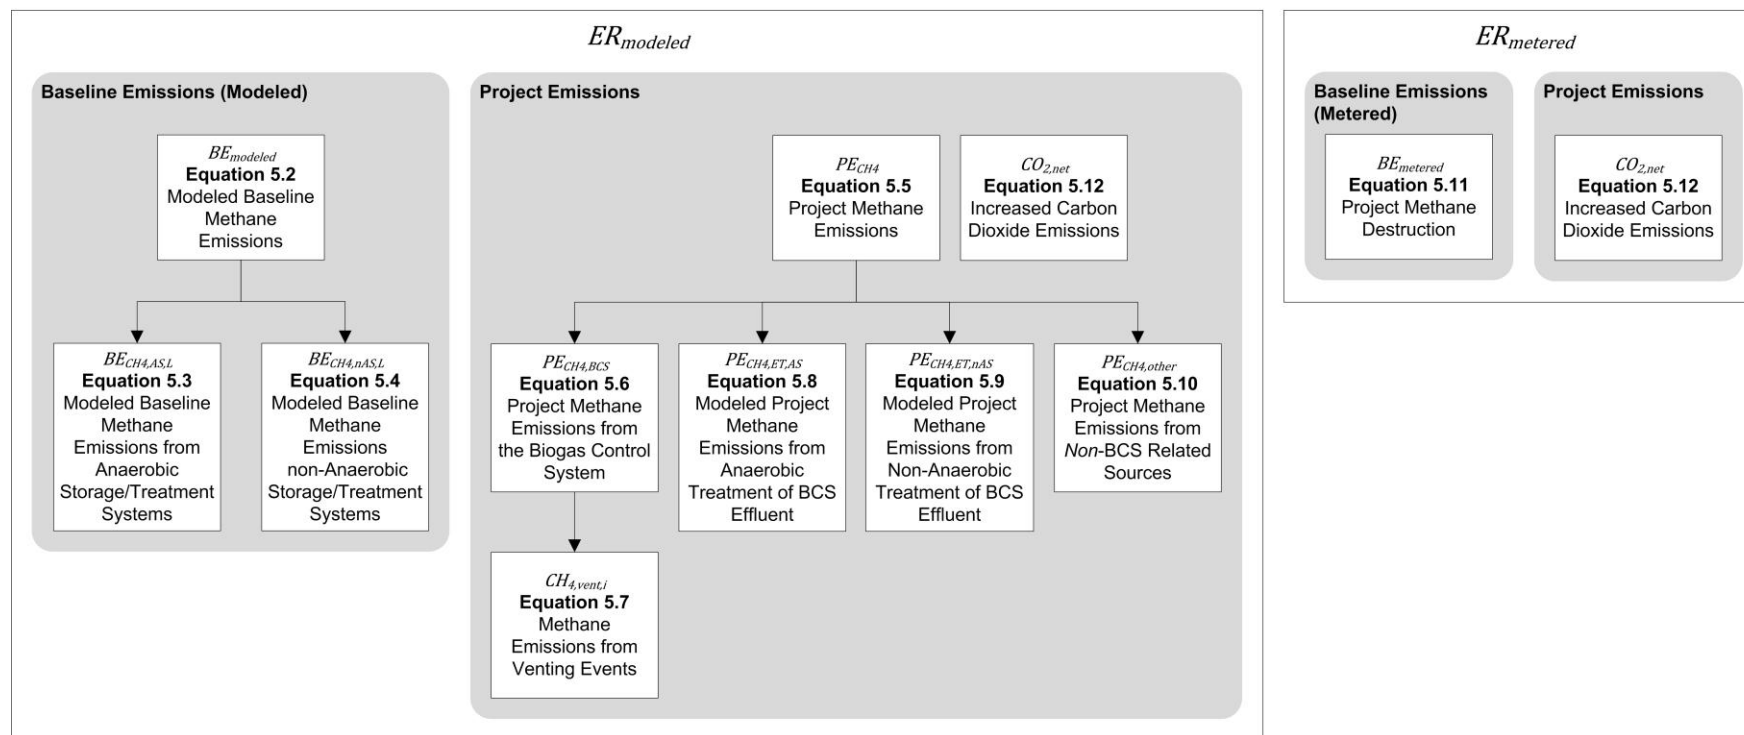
$ER_{modeled}$

Baseline Emissions (Modeled)

$BE_{modeled}$
Equation 5.2
Modeled Baseline Methane Emissions

$BE_{CH4,AS,L}$
Equation 5.3
Modeled Baseline Methane Emissions from Anaerobic Storage/Treatment Systems

$BE_{CH4,nAS,L}$
Equation 5.4
Modeled Baseline Methane Emissions non-Anaerobic Storage/Treatment Systems

Project Emissions

$PE_{CH4}$
Equation 5.5
Project Methane Emissions

$CO_{2,net}$
Equation 5.12
Increased Carbon Dioxide Emissions

$PE_{CH4,BCS}$
Equation 5.6
Project Methane Emissions from the Biogas Control System

$PE_{CH4,ET,AS}$
Equation 5.8
Modeled Project Methane Emissions from Anaerobic Treatment of BCS Effluent

$PE_{CH4,ET,nAS}$
Equation 5.9
Modeled Project Methane Emissions from Non-Anaerobic Treatment of BCS Effluent

$PE_{CH4,other}$
Equation 5.10
Project Methane Emissions from Non-BCS Related Sources

$CH_{4,vent,i}$
Equation 5.7
Methane Emissions from Venting Events

$ER_{metered}$

Baseline Emissions (Metered)

$BE_{metered}$
Equation 5.11
Project Methane Destruction

Project Emissions

$CO_{2,net}$
Equation 5.12
Increased Carbon Dioxide Emissions